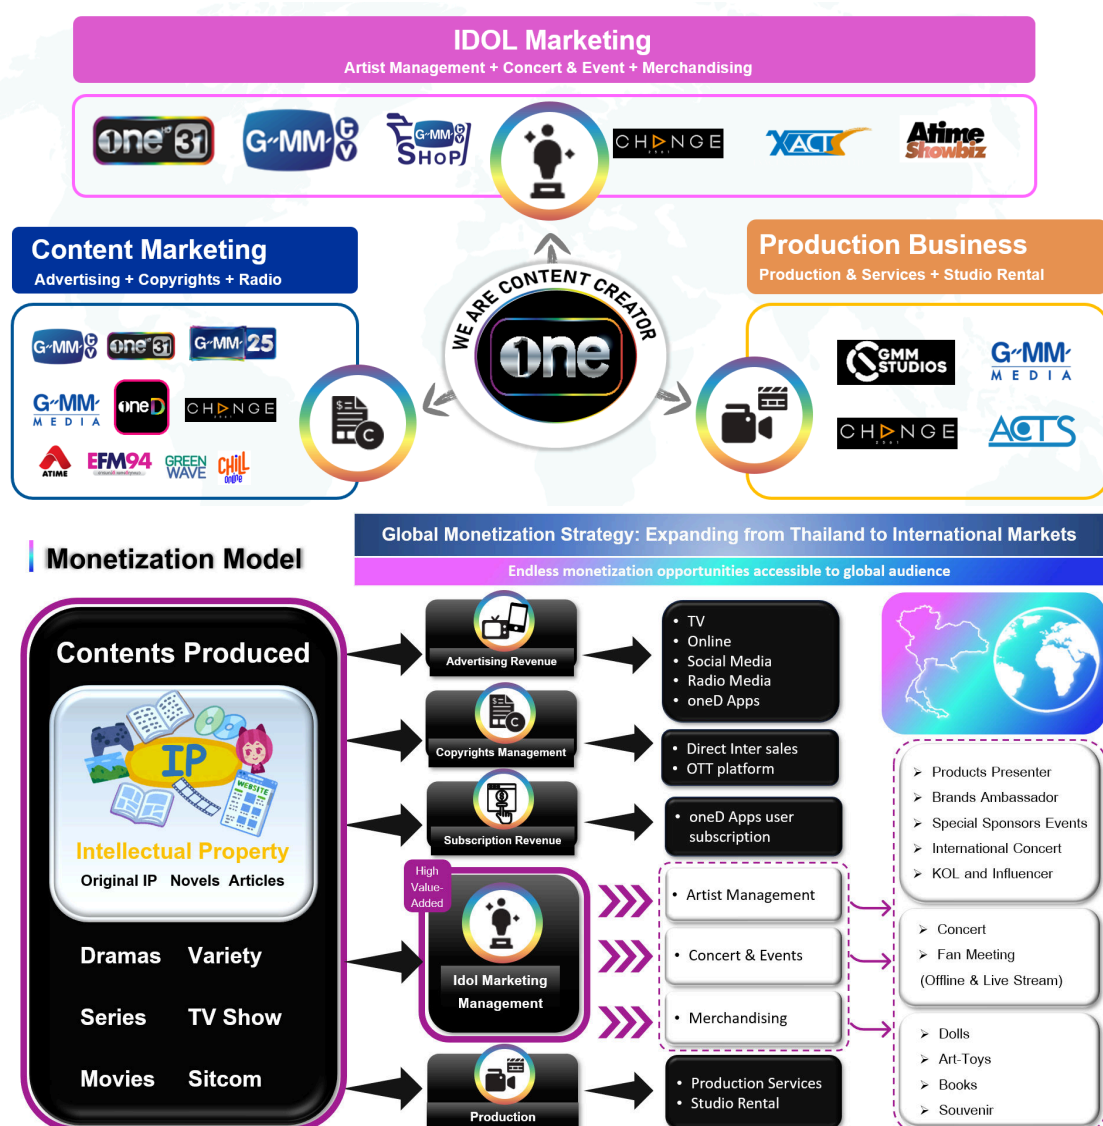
IDOL Marketing
Artist Management + Concert & Event + Merchandising

one 31 G-MM TV G-MM TV SHOP CHANGE XACT Atime Showbiz

Content Marketing
Advertising + Copyrights + Radio

G-MM TV one 31 G-MM 25 G-MM MEDIA oneD CHANGE ATIME EFM94 GREEN WAVE CHILL online

WE ARE CONTENT CREATOR
one

Production Business
Production & Services + Studio Rental

GMM STUDIOS G-MM MEDIA CHANGE ACTS

Monetization Model

Global Monetization Strategy: Expanding from Thailand to International Markets
Endless monetization opportunities accessible to global audience

Contents Produced
IP
WEBSITE
Intellectual Property
Original IP Novels Articles
Dramas Variety
Series TV Show
Movies Sitcom

Advertising Revenue
Copyrights Management
Subscription Revenue
High Value-Added
Idol Marketing Management
Production

• TV
• Online
• Social Media
• Radio Media
• oneD Apps

• Direct Inter sales
• OTT platform

• oneD Apps user subscription

• Artist Management
• Concert & Events
• Merchandising

• Production Services
• Studio Rental

➢ Products Presenter
➢ Brands Ambassador
➢ Special Sponsors Events
➢ International Concert
➢ KOL and Influencer

➢ Concert
➢ Fan Meeting
(Offline & Live Stream)

➢ Dolls
➢ Art-Toys
➢ Books
➢ Souvenir